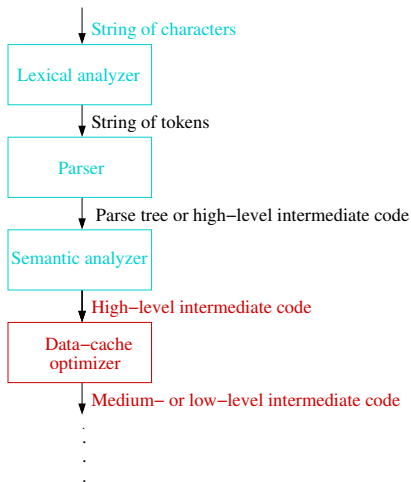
String of characters

Lexical analyzer

String of tokens

Parser

Parse tree or high−level intermediate code

Semantic analyzer

High−level intermediate code

Data−cache optimizer

Medium− or low−level intermediate code

.
.
.
.